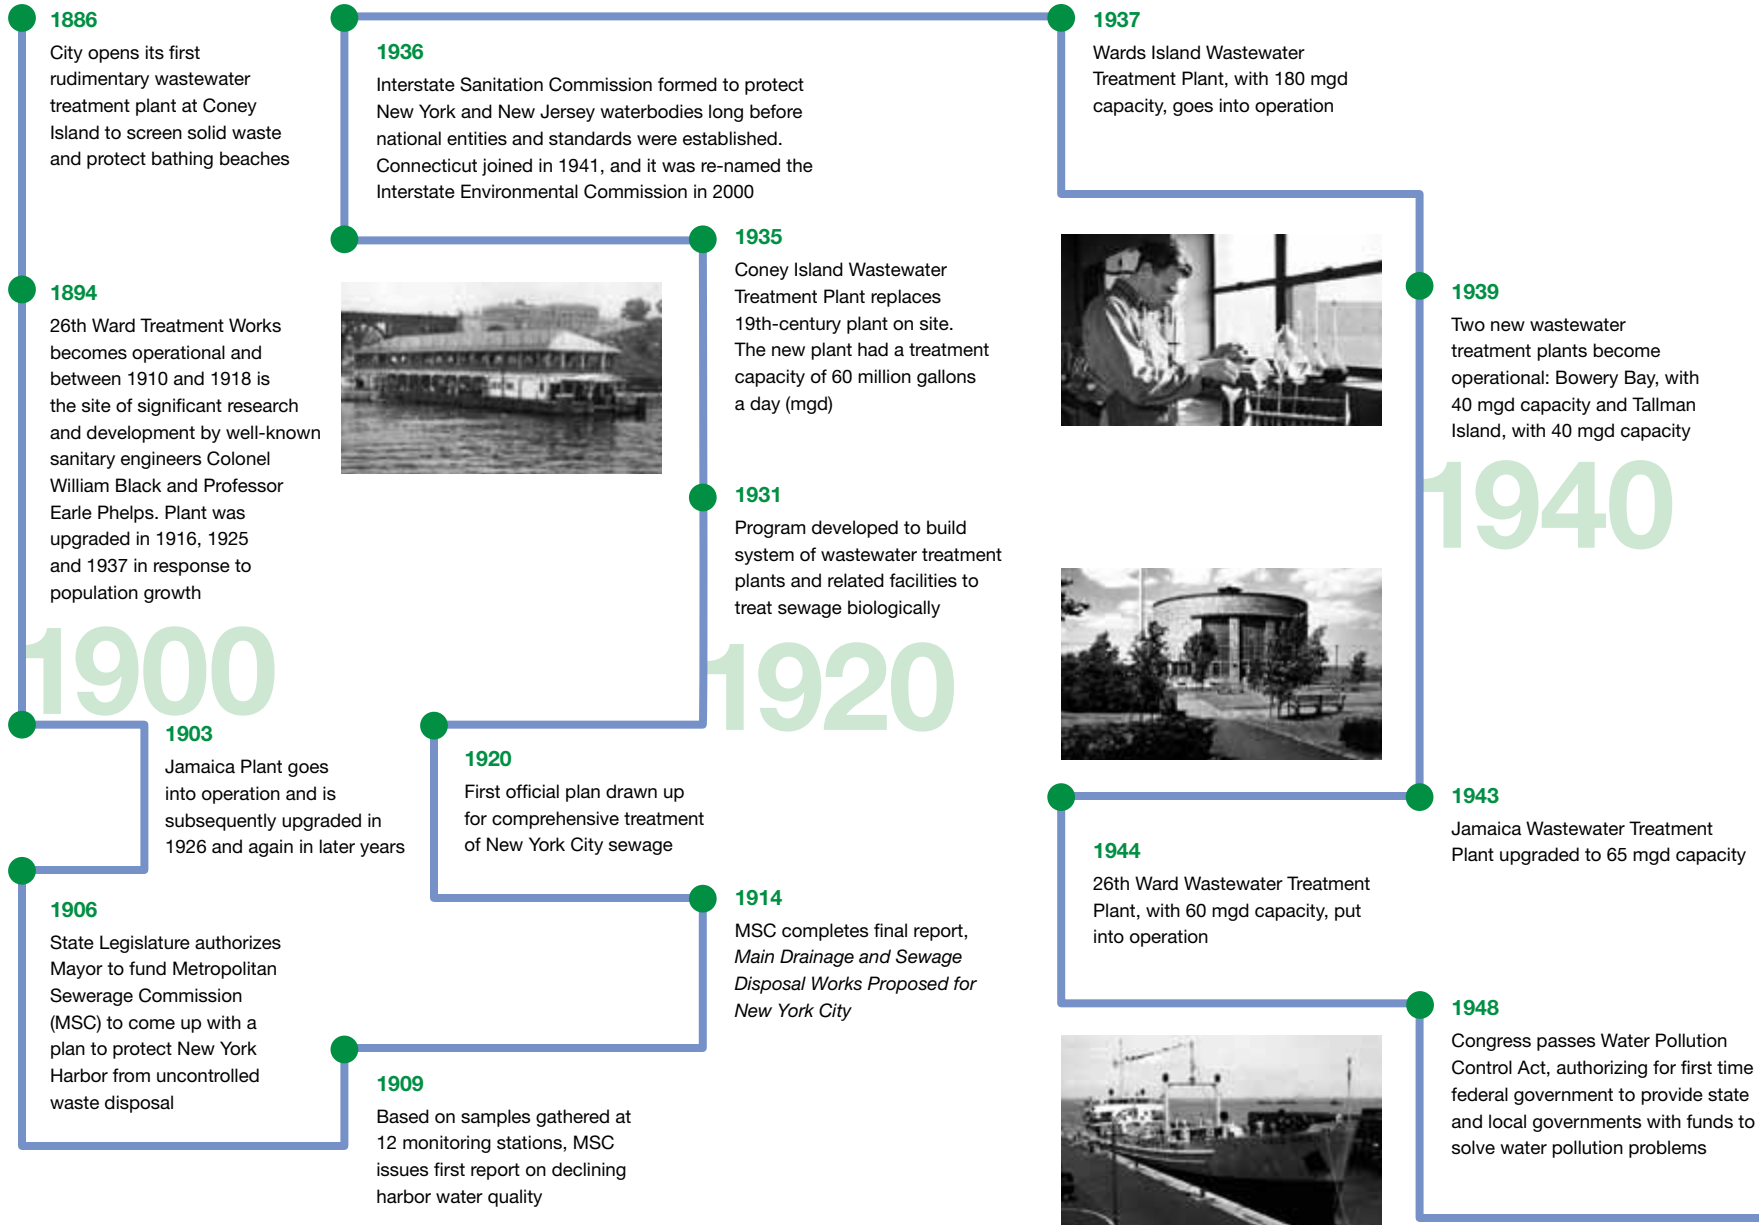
1886
City opens its first rudimentary wastewater treatment plant at Coney Island to screen solid waste and protect bathing beaches

1894
26th Ward Treatment Works becomes operational and between 1910 and 1918 is the site of significant research and development by well-known sanitary engineers Colonel William Black and Professor Earle Phelps. Plant was upgraded in 1916, 1925 and 1937 in response to population growth

1900

1903
Jamaica Plant goes into operation and is subsequently upgraded in 1926 and again in later years

1906
State Legislature authorizes Mayor to fund Metropolitan Sewerage Commission (MSC) to come up with a plan to protect New York Harbor from uncontrolled waste disposal

1909
Based on samples gathered at 12 monitoring stations, MSC issues first report on declining harbor water quality

1936
Interstate Sanitation Commission formed to protect New York and New Jersey waterbodies long before national entities and standards were established. Connecticut joined in 1941, and it was re-named the Interstate Environmental Commission in 2000

1935
Coney Island Wastewater Treatment Plant replaces 19th-century plant on site. The new plant had a treatment capacity of 60 million gallons a day (mgd)

1931
Program developed to build system of wastewater treatment plants and related facilities to treat sewage biologically

1920

1920
First official plan drawn up for comprehensive treatment of New York City sewage

1914
MSC completes final report, *Main Drainage and Sewage Disposal Works Proposed for New York City*

1937
Wards Island Wastewater Treatment Plant, with 180 mgd capacity, goes into operation

1939
Two new wastewater treatment plants become operational: Bowery Bay, with 40 mgd capacity and Tallman Island, with 40 mgd capacity

1940

1943
Jamaica Wastewater Treatment Plant upgraded to 65 mgd capacity

1944
26th Ward Wastewater Treatment Plant, with 60 mgd capacity, put into operation

1948
Congress passes Water Pollution Control Act, authorizing for first time federal government to provide state and local governments with funds to solve water pollution problems